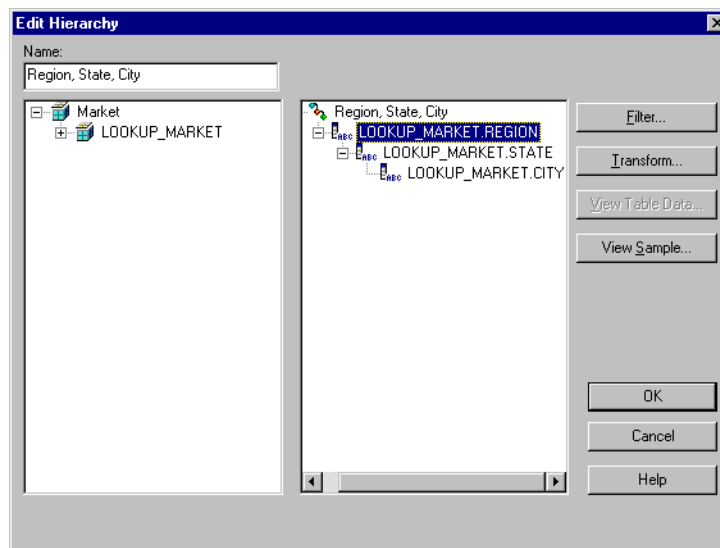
Edit Hierarchy

Name:

Region, State, City

Market

LOOKUP_MARKET

Region, State, City

LOOKUP_MARKET.REGION

LOOKUP_MARKET.STATE

LOOKUP_MARKET.CITY

Filter...

Transform...

View Table Data...

View Sample...

OK

Cancel

Help